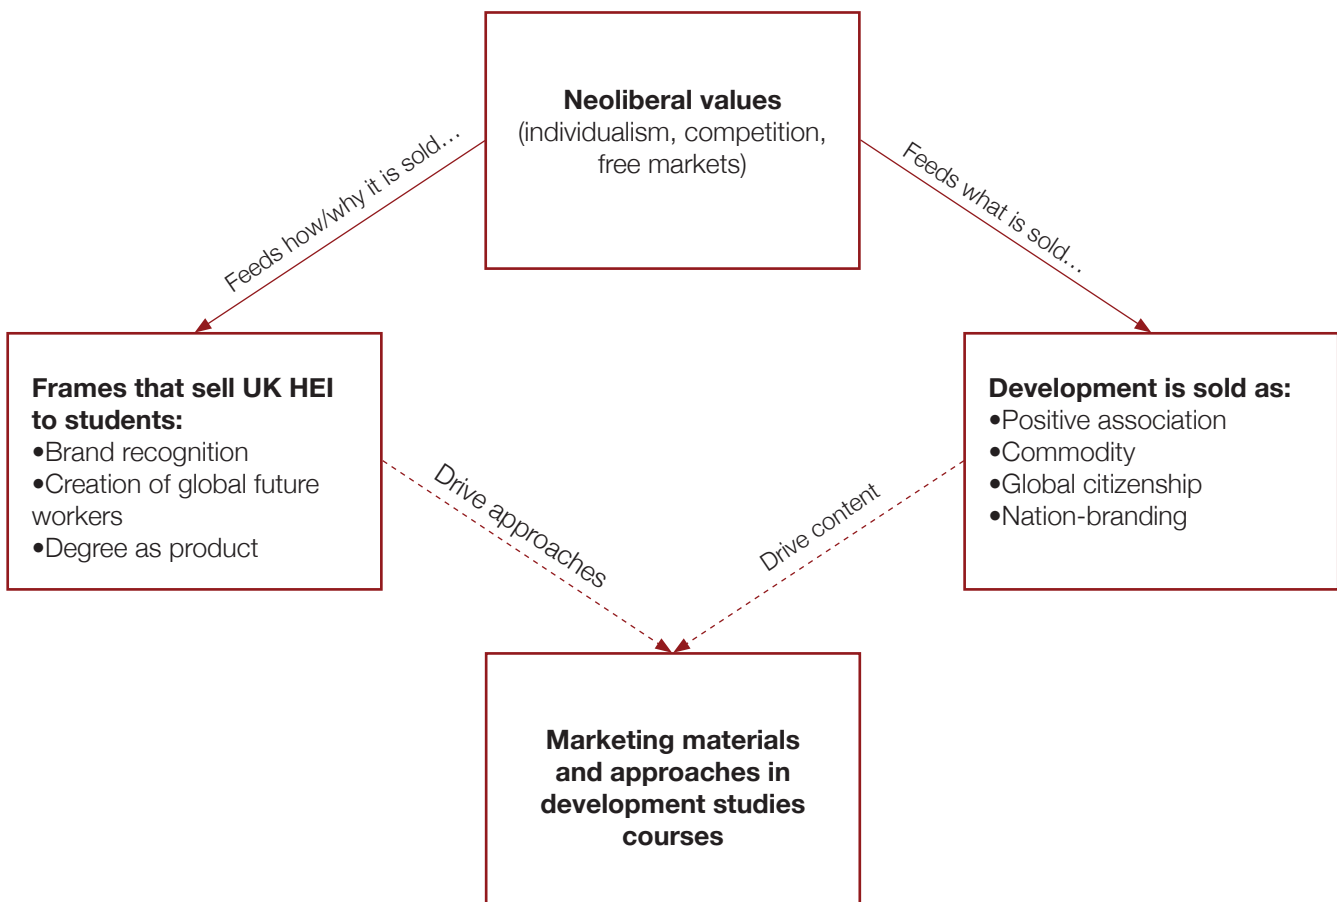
**Neoliberal values**
(individualism, competition, free markets)

Feeds how/why it is sold…

Feeds what is sold…

**Frames that sell UK HEI to students:**
•Brand recognition
•Creation of global future workers
•Degree as product

**Development is sold as:**
•Positive association
•Commodity
•Global citizenship
•Nation-branding

Drive approaches

Drive content

**Marketing materials and approaches in development studies courses**